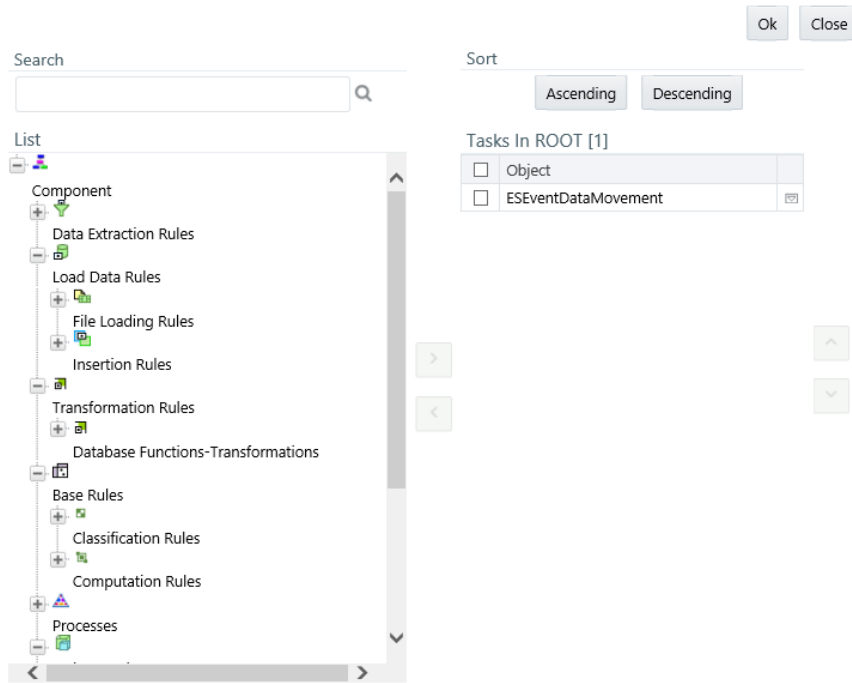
Ok Close

Search

Sort

Ascending Descending

List

Tasks In ROOT [1]

| ☐ | Object | |
|---|---|---|
| ☐ | ESEventDataMovement | |

Component

Data Extraction Rules

Load Data Rules

File Loading Rules

Insertion Rules

Transformation Rules

Database Functions-Transformations

Base Rules

Classification Rules

Computation Rules

Processes

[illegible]